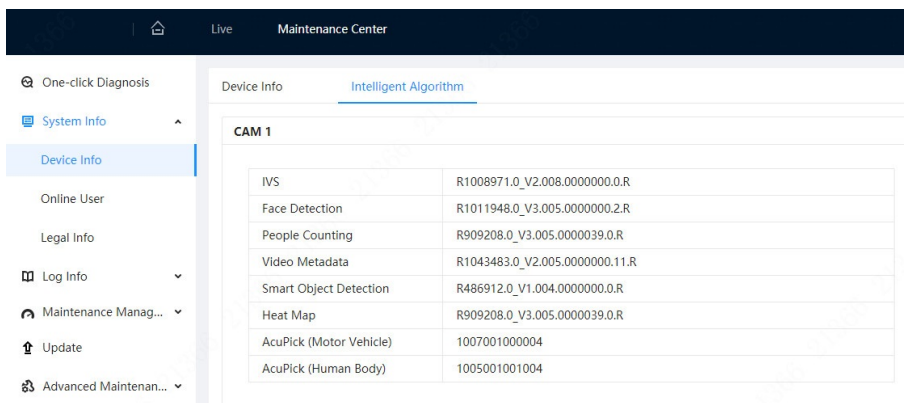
Live Maintenance Center

One-click Diagnosis
System Info
Device Info
Online User
Legal Info
Log Info
Maintenance Manag...
Update
Advanced Maintenan...

Device Info Intelligent Algorithm

CAM 1

| IVS | R1008971.0_V2.008.0000000.0.R |
|---|---|
| Face Detection | R1011948.0_V3.005.0000000.2.R |
| People Counting | R909208.0_V3.005.0000039.0.R |
| Video Metadata | R1043483.0_V2.005.0000000.11.R |
| Smart Object Detection | R486912.0_V1.004.0000000.0.R |
| Heat Map | R909208.0_V3.005.0000039.0.R |
| AcuPick (Motor Vehicle) | 1007001000004 |
| AcuPick (Human Body) | 1005001001004 |